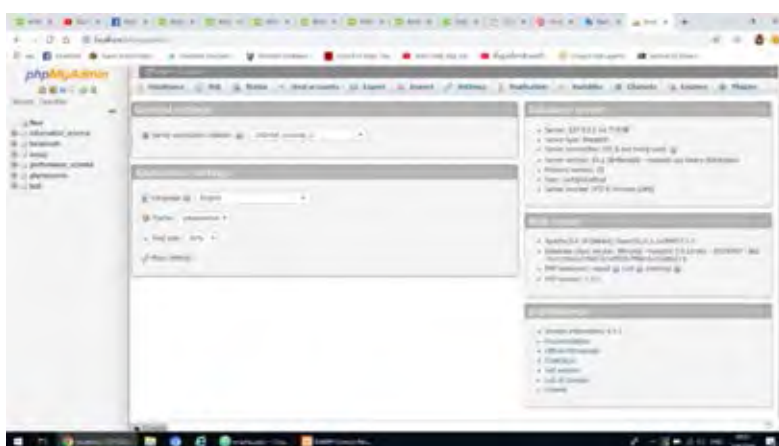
phpMyAdmin

Databases SQL Status User accounts Export Import Settings Replication Variables Charsets Engines Plugins

General settings

Server connection collation: utf8mb4_unicode_ci

Appearance settings

Language: English

Theme: pmahomme

Font size: 82%

More settings

Database server

Web server

phpMyAdmin

New
information_schema
localhost
mysql
performance_schema
phpmyadmin
test